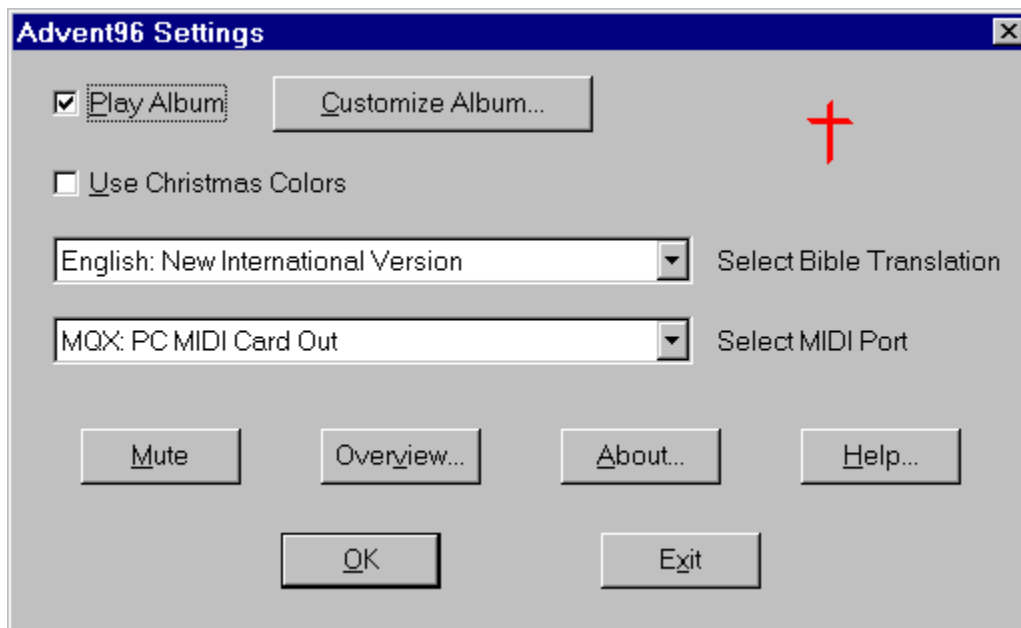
Advent96 Settings

Play Album

Customize Album...

Use Christmas Colors

English: New International Version

Select Bible Translation

MQX: PC MIDI Card Out

Select MIDI Port

Mute

Overview...

About...

Help...

OK

Exit